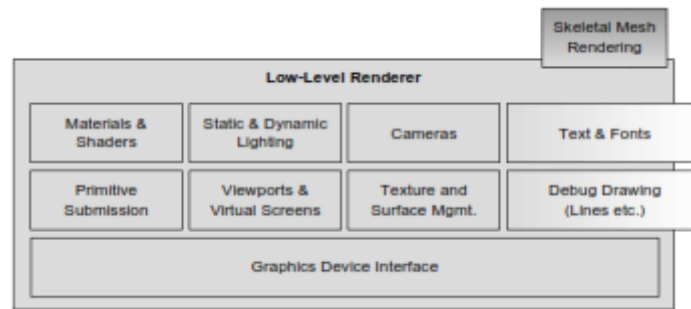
Skeletal Mesh Rendering

Low-Level Renderer

Materials & Shaders

Static & Dynamic Lighting

Cameras

Text & Fonts

Primitive Submission

Viewports & Virtual Screens

Texture and Surface Mgmt.

Debug Drawing (Lines etc.)

Graphics Device Interface